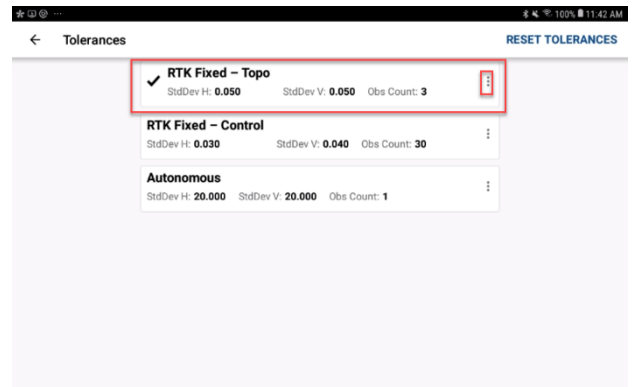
100% 11:42 AM

Tolerances

RESET TOLERANCES

RTK Fixed – Topo
StdDev H: 0.050 StdDev V: 0.050 Obs Count: 3

RTK Fixed – Control
StdDev H: 0.030 StdDev V: 0.040 Obs Count: 30

Autonomous
StdDev H: 20.000 StdDev V: 20.000 Obs Count: 1